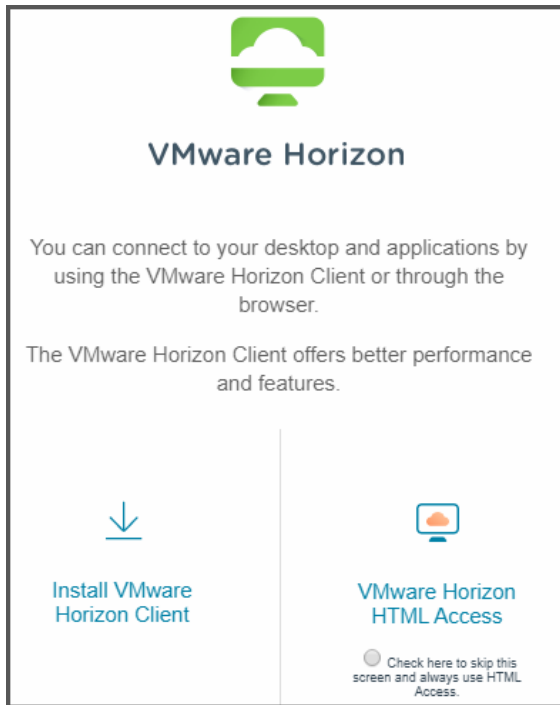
VMware Horizon

You can connect to your desktop and applications by using the VMware Horizon Client or through the browser.

The VMware Horizon Client offers better performance and features.

Install VMware Horizon Client

VMware Horizon HTML Access

Check here to skip this screen and always use HTML Access.